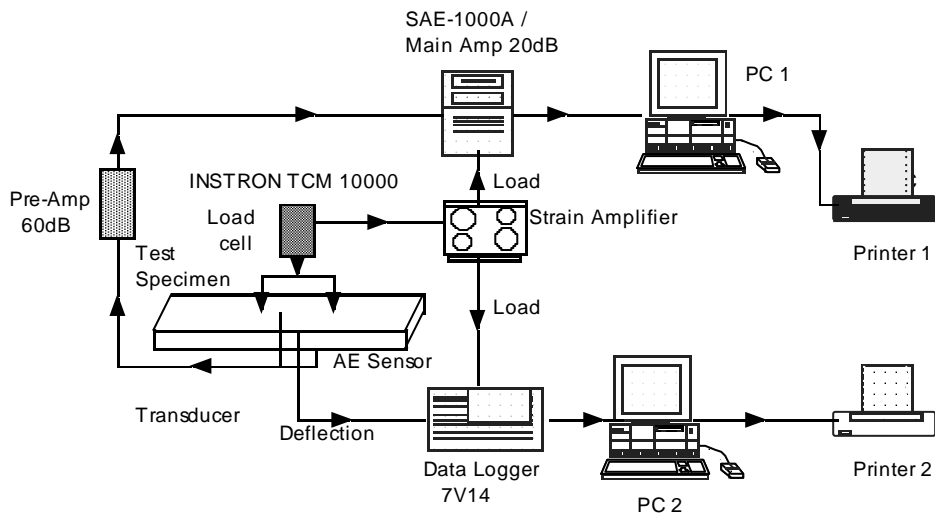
SAE-1000A / Main Amp 20dB

PC 1

INSTRON TCM 10000

Pre-Amp 60dB

Load

Load cell

Strain Amplifier

Printer 1

Test Specimen

Load

AE Sensor

Transducer

Deflection

Data Logger 7V14

PC 2

Printer 2